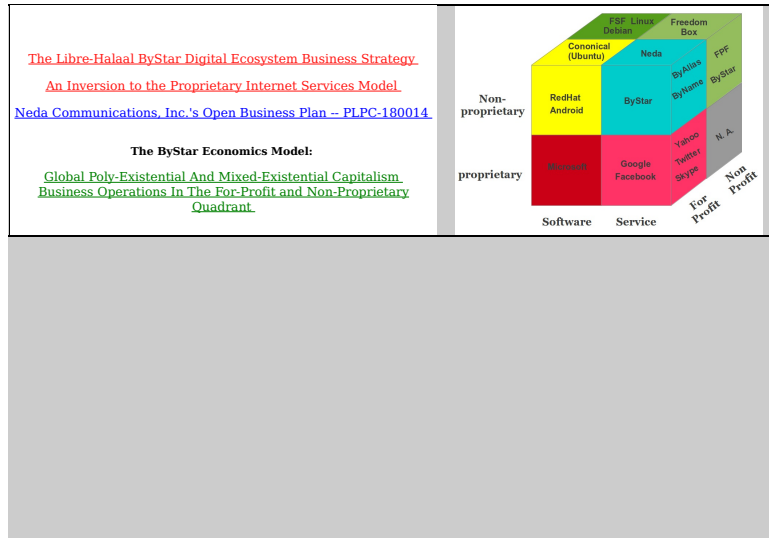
The Libre-Halaal ByStar Digital Ecosystem Business Strategy

An Inversion to the Proprietary Internet Services Model

Neda Communications, Inc.'s Open Business Plan -- PLPC-180014

The ByStar Economics Model:

Global Poly-Existential And Mixed-Existential Capitalism Business Operations In The For-Profit and Non-Proprietary Quadrant

FSF Linux Debian
Freedom Box
Cononical (Ubuntu)
Neda
FPF
ByAlias
ByName
ByStar
Non-proprietary
RedHat Android
ByStar
Yahoo
Twitter
Skype
N. A.
proprietary
Microsoft
Google Facebook
Software
Service
For Profit
Non Profit